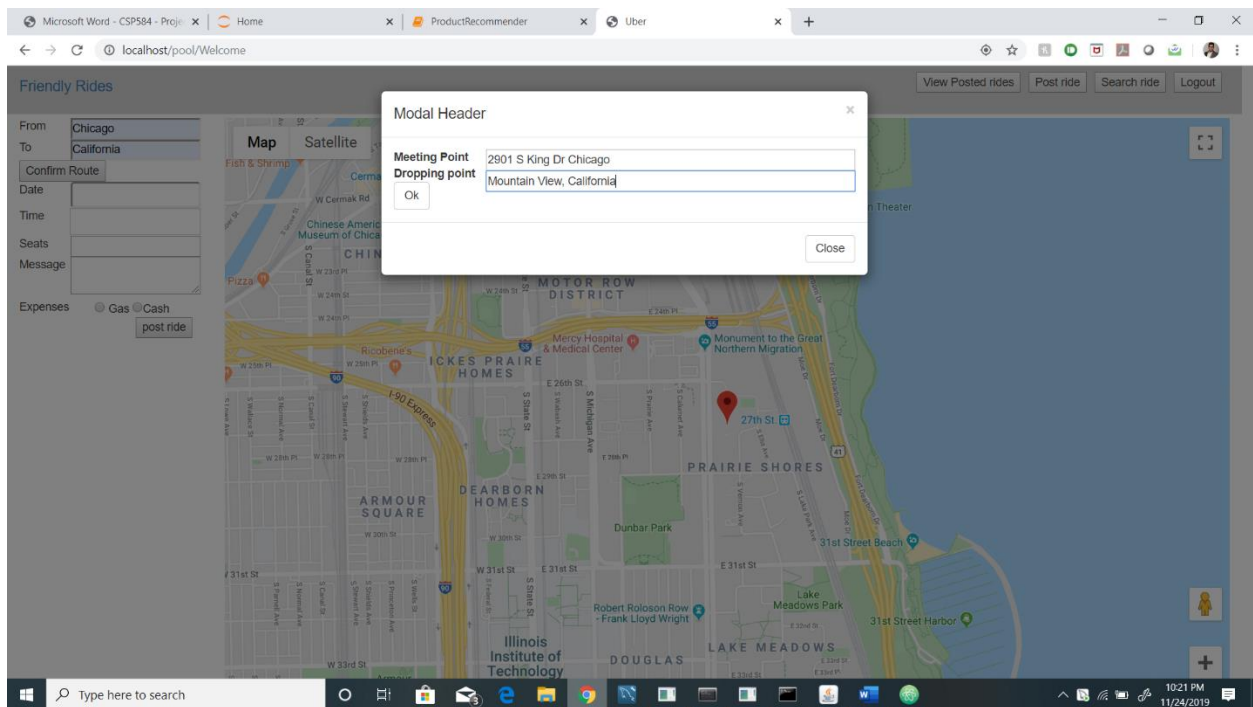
Microsoft Word - CSP584 - Proje ×
Home ×
ProductRecommender ×
Uber ×
+

localhost/pool/Welcome

Friendly Rides

View Posted rides
Post ride
Search ride
Logout

From Chicago
To California
Confirm Route
Date
Time
Seats
Message
Expenses Gas Cash
post ride

Map
Satellite

Modal Header
×
Meeting Point 2901 S King Dr Chicago
Dropping point Mountain View, California
Ok
Close

Fish & Shrimp
W Cermak Rd
Chinese American Museum of Chicago
CHIN
Pizza
Ricobene's
W 26th Pl
90 Express
MOTOR ROW DISTRICT
Mercy Hospital & Medical Center
Monument to the Great Northern Migration
ICKES PRAIRIE HOMES
E 26th St
27th St
PRAIRIE SHORES
DEARBORN HOMES
ARMOUR SQUARE
Dunbar Park
31st Street Beach
W 31st St
E 31st St
Lake Meadows Park
Robert Roloson Row - Frank Lloyd Wright
31st Street Harbor
Illinois Institute of Technology
DOUGLAS
LAKE MEADOWS
W 33rd St
Theater

Type here to search
10:21 PM
11/24/2019